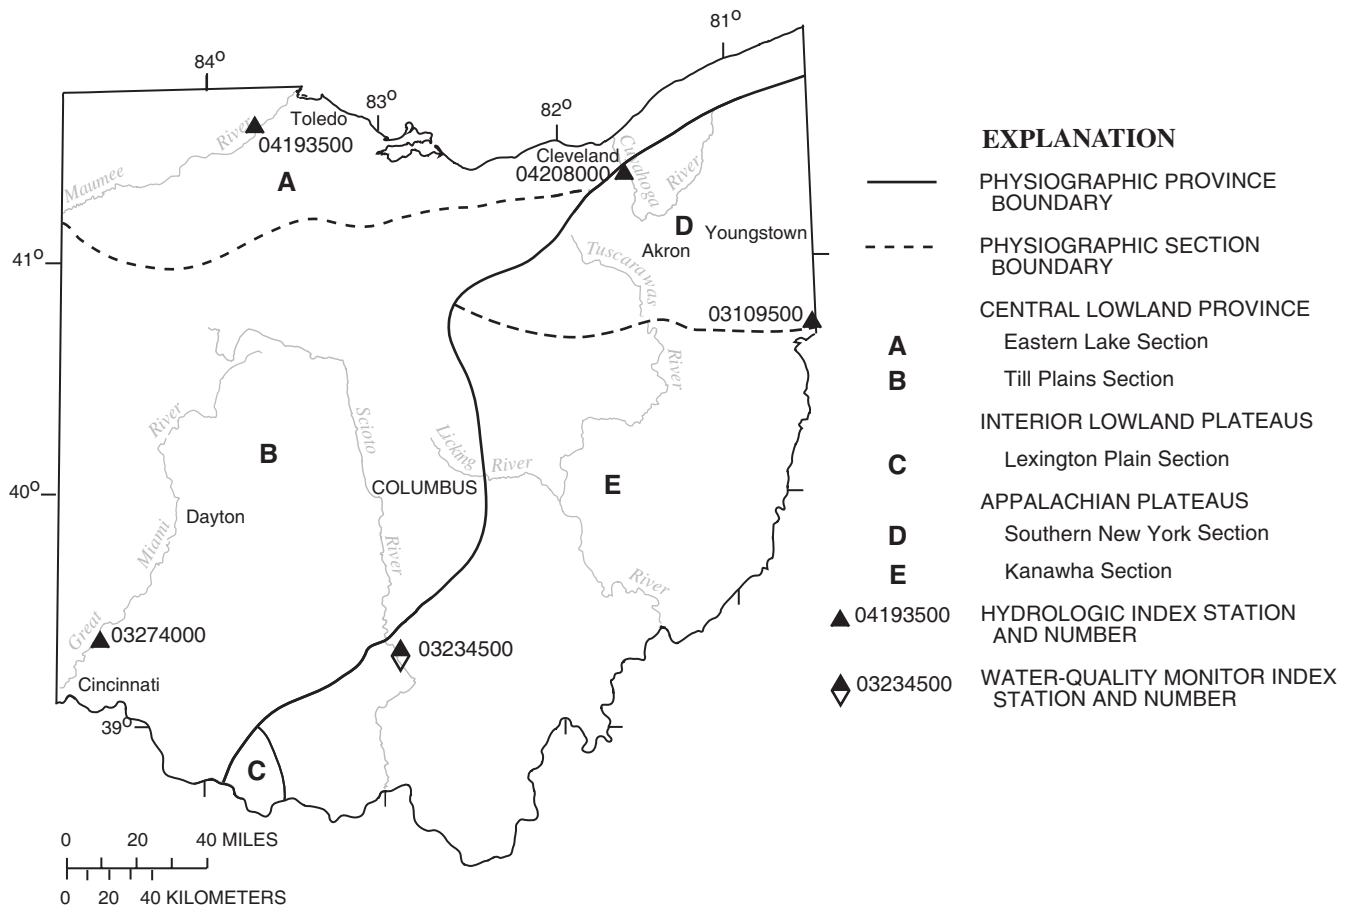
84°
83°
82°
81°
Toledo
River
04193500
Maumee
Cleveland
04208000
Cuyahoga
River
A
D
Youngstown
Akron
Tuscarawas
41°
03109500
River
B
Scioto
Licking
River
River
COLUMBUS
E
40°
Dayton
Miami
River
River
Great
03274000
03234500
Cincinnati
39°
C

0 20 40 MILES
0 20 40 KILOMETERS

EXPLANATION

PHYSIOGRAPHIC PROVINCE BOUNDARY

PHYSIOGRAPHIC SECTION BOUNDARY

CENTRAL LOWLAND PROVINCE
A Eastern Lake Section
B Till Plains Section

INTERIOR LOWLAND PLATEAUS
C Lexington Plain Section

APPALACHIAN PLATEAUS
D Southern New York Section
E Kanawha Section

04193500 HYDROLOGIC INDEX STATION AND NUMBER

03234500 WATER-QUALITY MONITOR INDEX STATION AND NUMBER